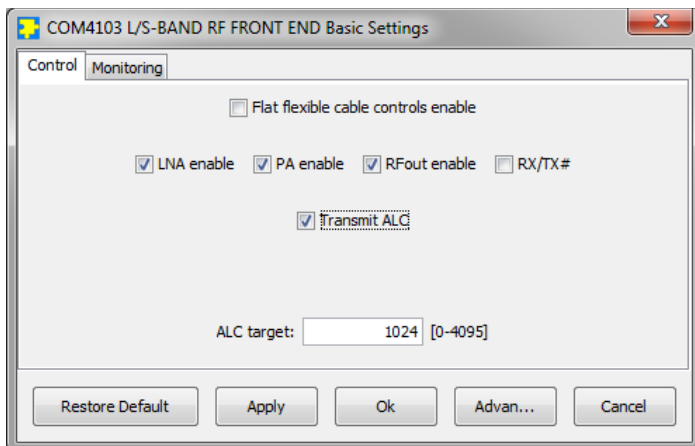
COM4103 L/S-BAND RF FRONT END Basic Settings

Control | Monitoring

Flat flexible cable controls enable

LNA enable
PA enable
RFout enable
RX/TX#

Transmit ALC

ALC target: 1024 [0-4095]

Restore Default
Apply
Ok
Advan...
Cancel